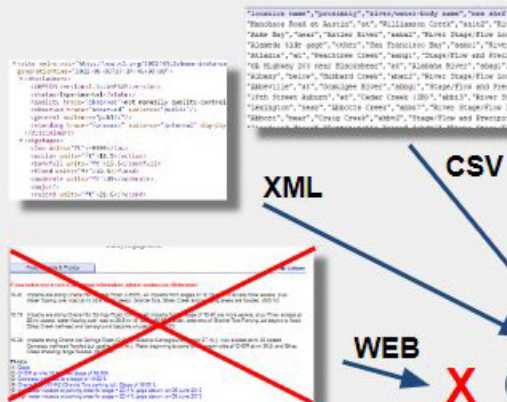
XML

CSV

WEB

X

"location name","processing","river/water-body name","see shef
"Manchaca Road at Austin","at","Williamson Creek","ausm2","Riv
"Auke Bay","near","Auke Creek","aukm2","River Stage/Flow Lo
"Alameda tide gage","other","San Francisco Bay","aamc1","Rive
"Atlanta","at","Peachtree Creek","aatg1","Stage/Flow and Preci
"US Highway 203 near Blackshear","at","Alabaha River","abag1"
"Albany","below","Hubbard Creek","abcm1","River Stage/Flow Lo
"Abbeville","at","Wooligee River","abbg1","Stage/Flow and Prec
"19th Street Auburn","at","Cedar Creek (IBC)","abbl3","River S
"Lexington","near","Abbotts Creek","abbn7","River Stage/Flow
"Abbott","near","Craig Creek","abbm2","Stage/Flow and Precip

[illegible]